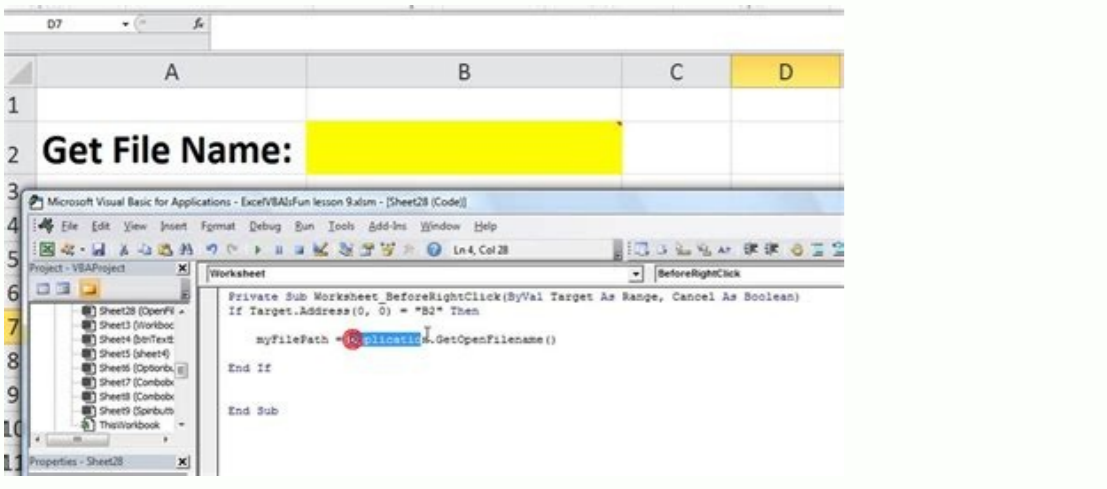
D7 $f_x$

| | A | B | C | D |
|---|---|---|---|---|
| 1 | | | | |
| 2 | Get File Name: | | | |
| 3 | | | | |
| 4 | | | | |
| 5 | | | | |
| 6 | | | | |
| 7 | | | | |
| 8 | | | | |
| 9 | | | | |
| 10 | | | | |
| 11 | | | | |

Microsoft Visual Basic for Applications - ExcelVBAIsFun lesson 9.xlsm - [Sheet28 (Code)]

File Edit View Insert Format Debug Run Tools Add-Ins Window Help

Ln 4, Col 28

Project - VBAProject

Sheet28 (OpenFi
Sheet3 (Workboo
Sheet4 (btnTexte
Sheet5 (sheet4)
Sheet6 (Optionbu
Sheet7 (Combob
Sheet8 (Combob
Sheet9 (Spinbutt
ThisWorkbook

Properties - Sheet28

Worksheet

BeforeRightClick

Private Sub Worksheet_BeforeRightClick(ByVal Target As Range, Cancel As Boolean)
If Target.Address(0, 0) = "B2" Then

myFilePath = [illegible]plicatio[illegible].GetOpenFilename()

End If

End Sub